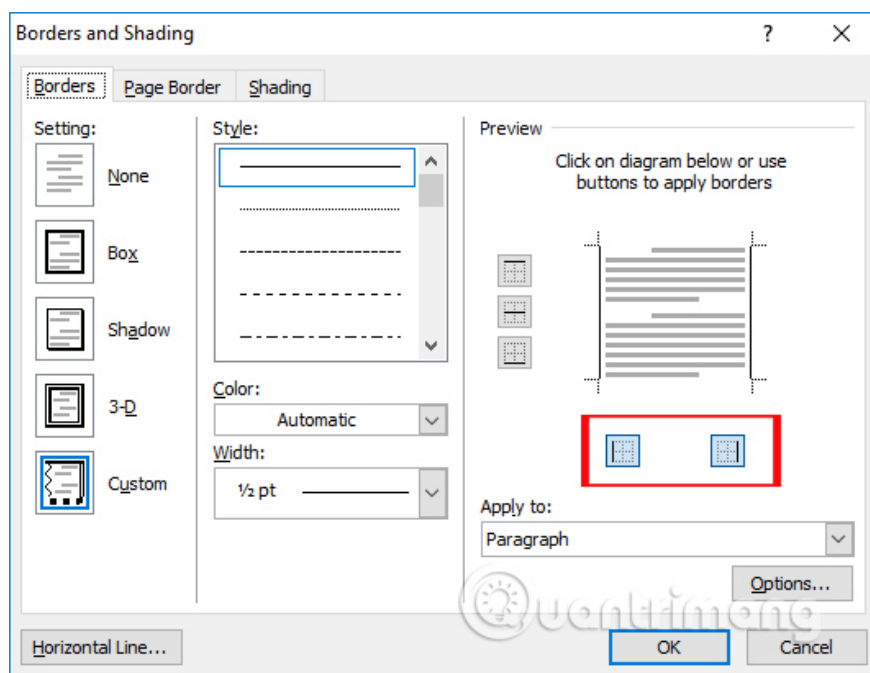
Borders and Shading

?

Borders

Page Border

Shading

Setting:

None

Box

Shadow

3-D

Custom

Style:

Color:

Automatic

Width:

½ pt

Preview

Click on diagram below or use buttons to apply borders

Apply to:

Paragraph

Options...

Quantrimang

Horizontal Line...

OK

Cancel